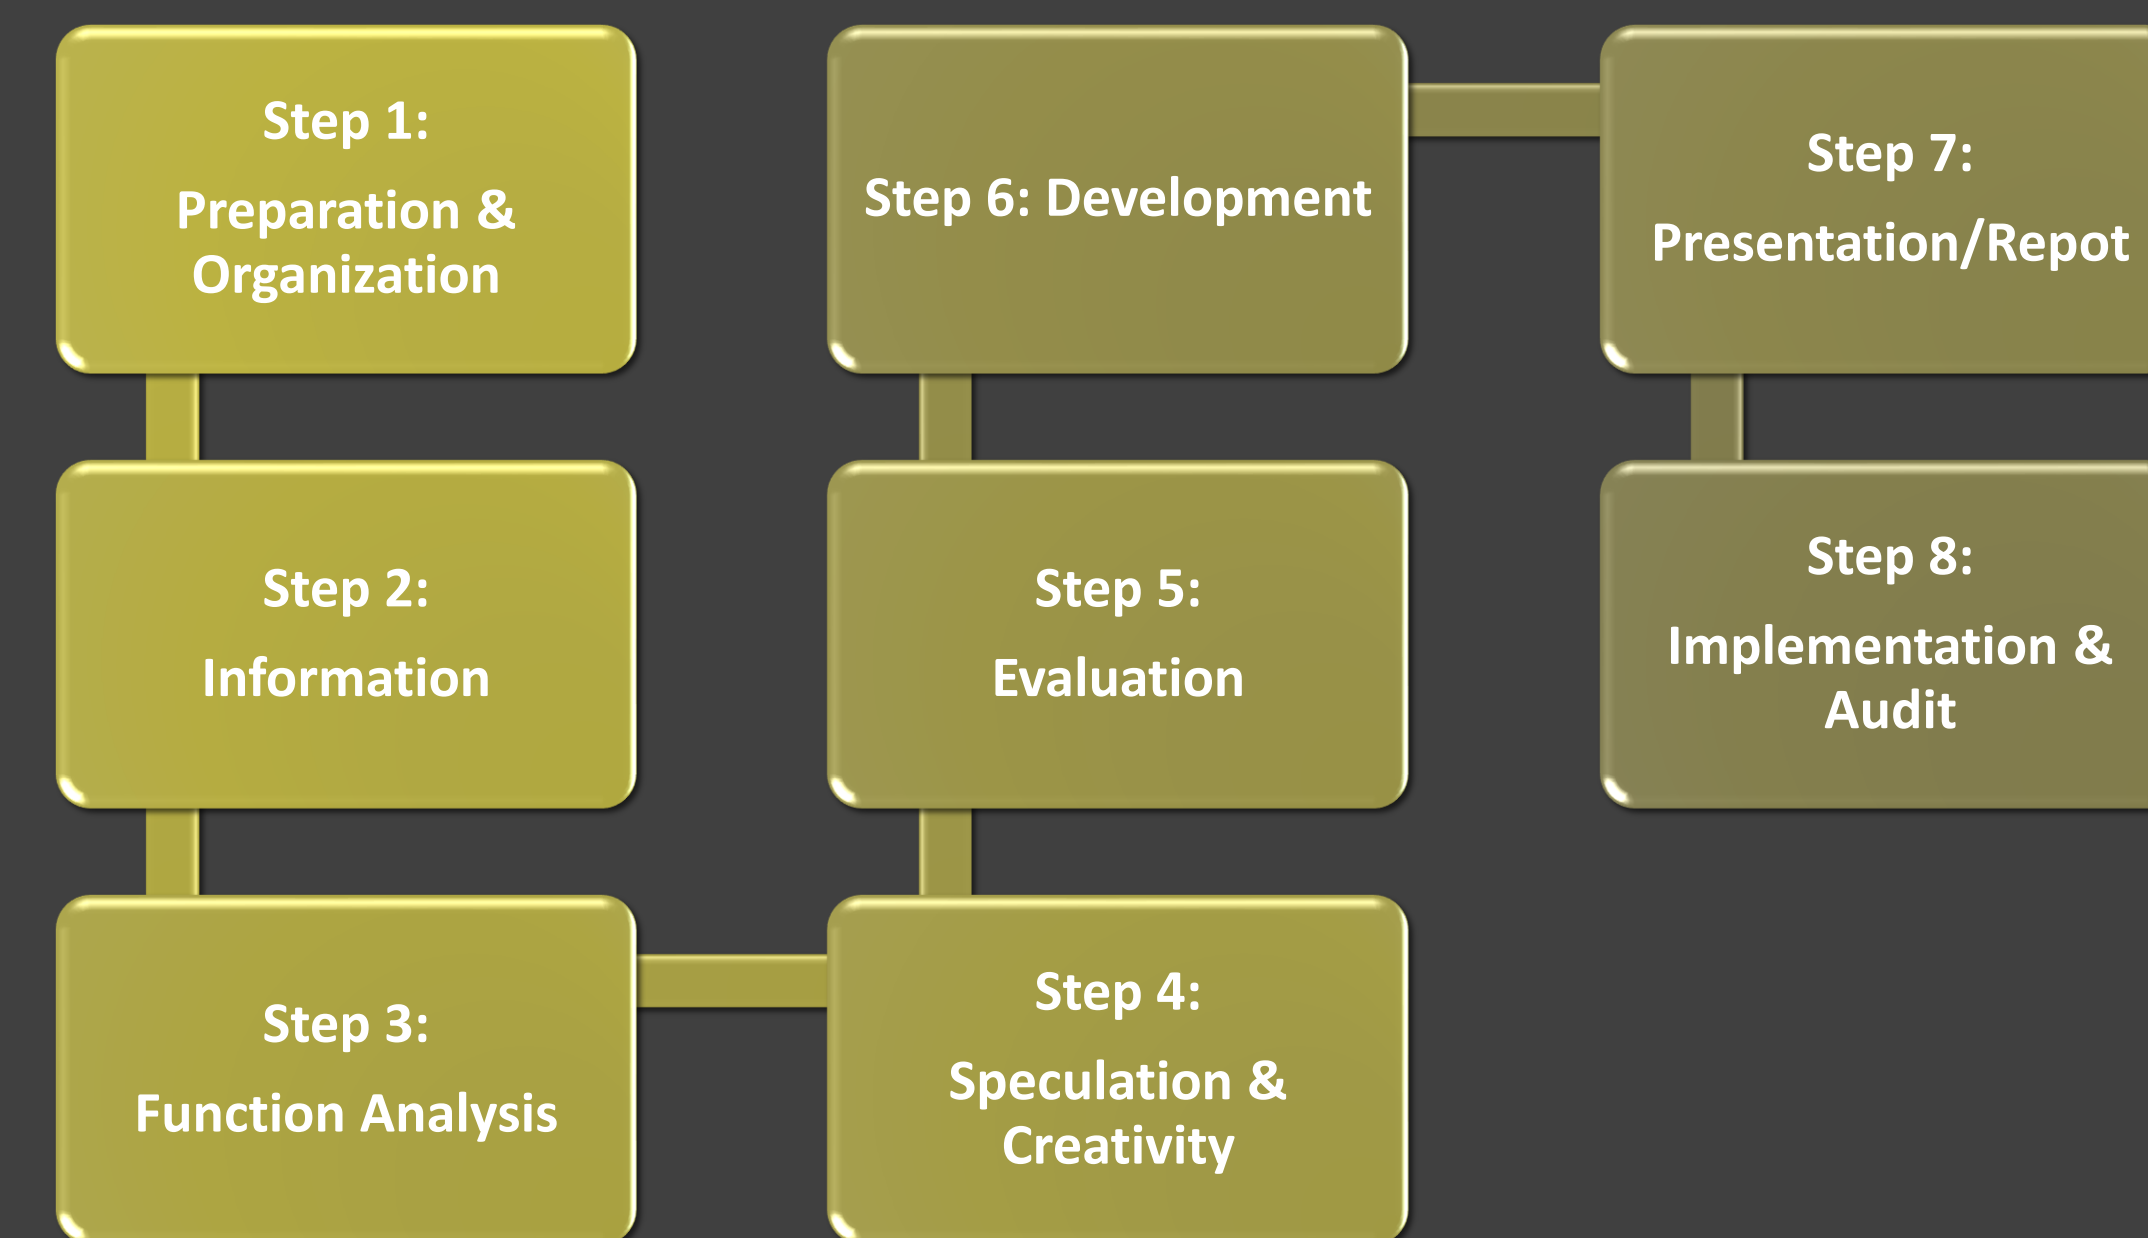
Step 1:
Preparation & Organization

Step 2:
Information

Step 3:
Function Analysis

Step 4:
Speculation & Creativity

Step 5:
Evaluation

Step 6: Development

Step 7:
Presentation/Repot

Step 8:
Implementation & Audit